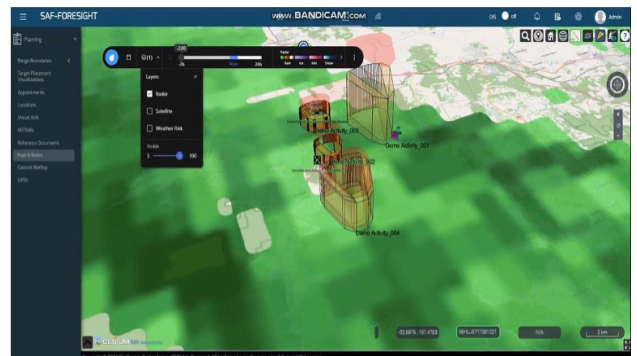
SAF-FORESIGHT

www.BANDICAM.com

Off

Admin

Planning

Range Boundaries

Target Placement Visualizations

Appointments

Locations

Visual Aids

NOTAMs

Reference Documents

Post-it Alerts

Colored Markup

UXOs

Layers

Radar

Satellite

Weather Risk

Visible

100

Demo Activity_003

Demo Activity_001

Demo Activity_002

Demo Activity_004

CESIUM

2 km

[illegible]